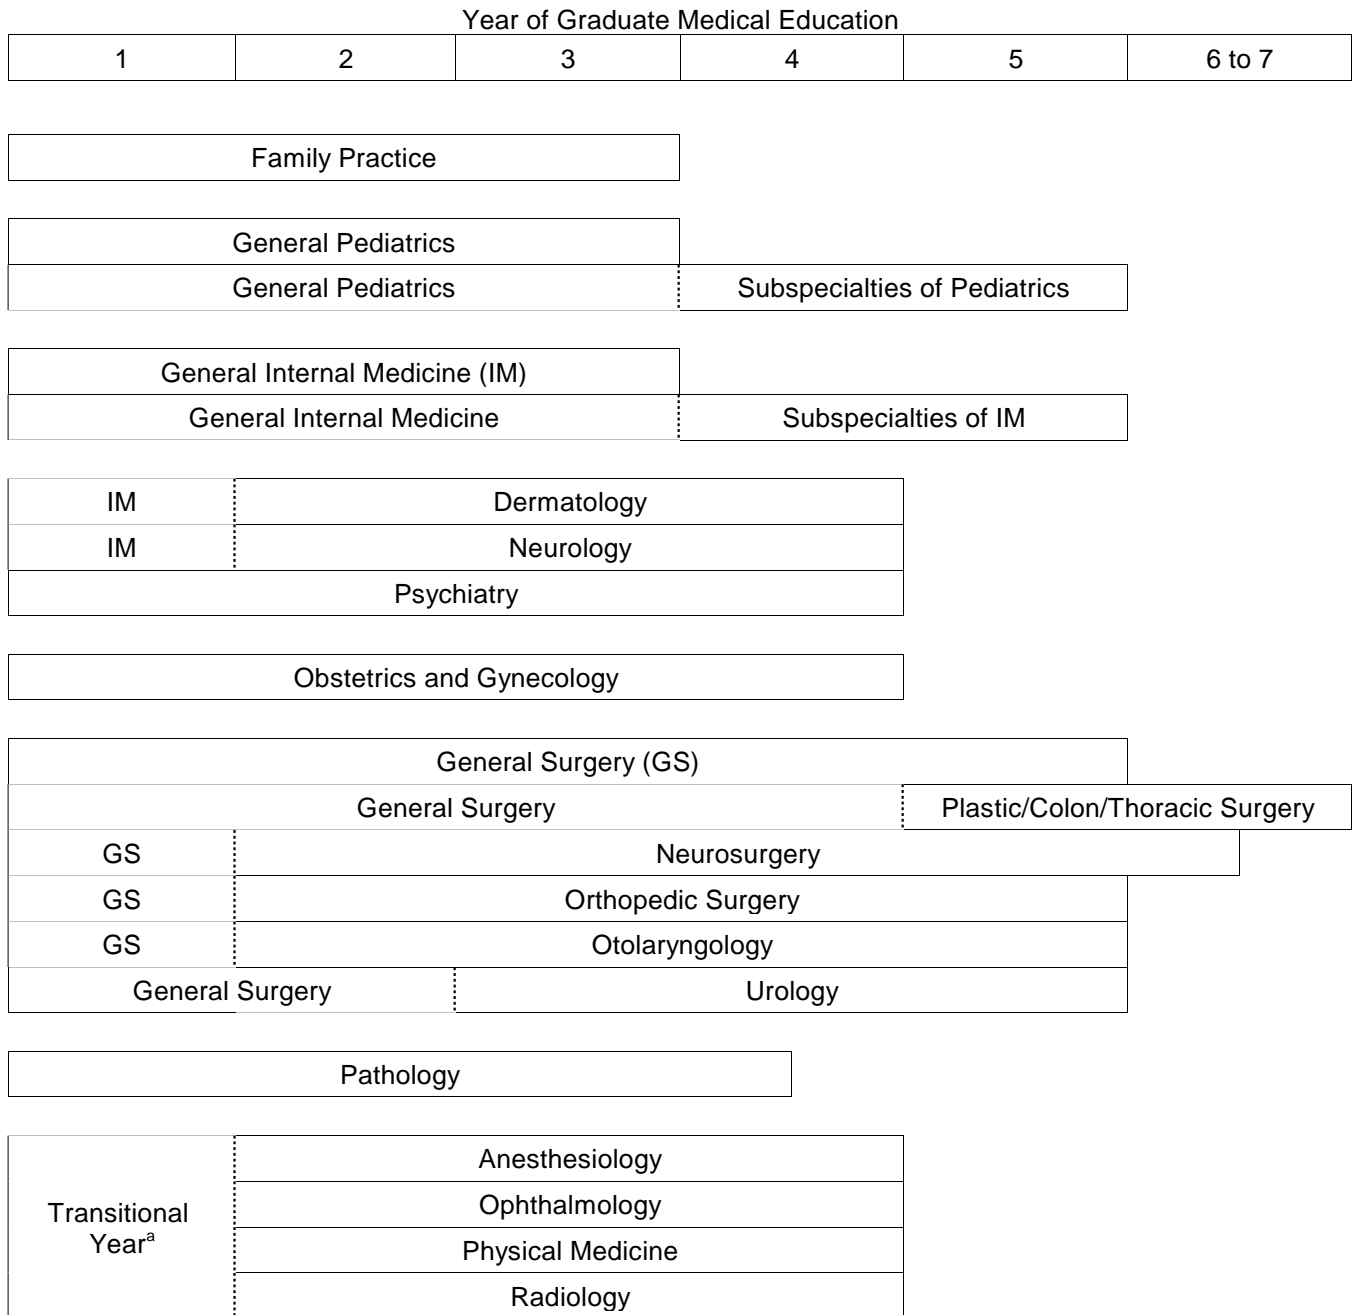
Year of Graduate Medical Education

| 1 | 2 | 3 | 4 | 5 | 6 to 7 |
|---|---|---|---|---|---|

Family Practice

General Pediatrics

General Pediatrics | Subspecialties of Pediatrics

General Internal Medicine (IM)

General Internal Medicine | Subspecialties of IM

IM | Dermatology

IM | Neurology

Psychiatry

Obstetrics and Gynecology

General Surgery (GS)

General Surgery | Plastic/Colon/Thoracic Surgery

GS | Neurosurgery

GS | Orthopedic Surgery

GS | Otolaryngology

General Surgery | Urology

Pathology

Transitional Year$^a$ | Anesthesiology

Ophthalmology

Physical Medicine

Radiology